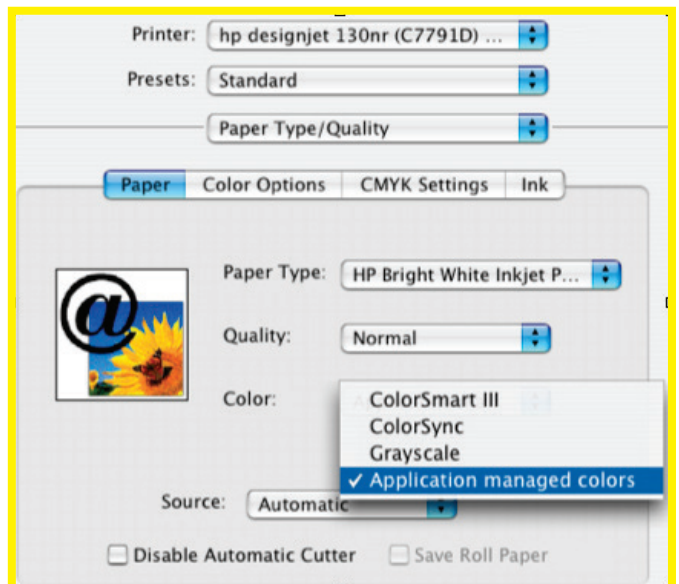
Printer: hp designjet 130nr (C7791D) ...

Presets: Standard

Paper Type/Quality

Paper | Color Options | CMYK Settings | Ink

Paper Type: HP Bright White Inkjet P...

Quality: Normal

Color:

ColorSmart III
ColorSync
Grayscale
✓ Application managed colors

Source: Automatic

Disable Automatic Cutter

Save Roll Paper